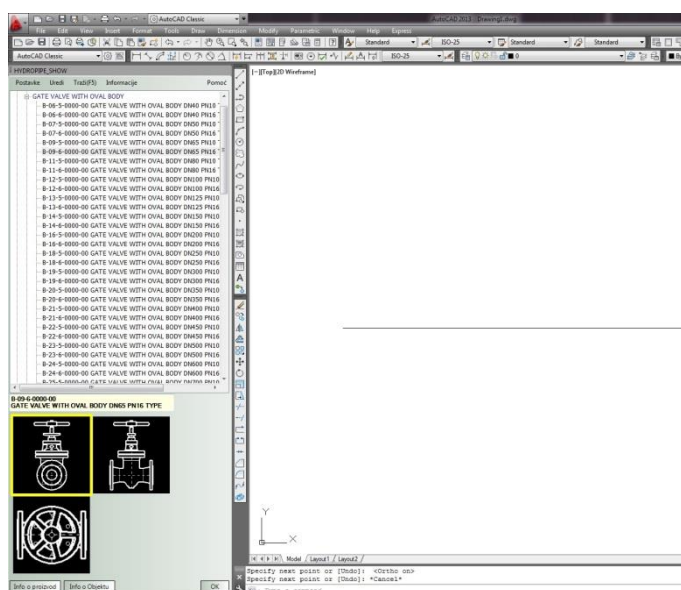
AutoCAD Classic
AutoCAD 2013 Drawing1.dwg
File Edit View Insert Format Tools Draw Dimension Modify Parametric Window Help Express
Standard BO-25 Standard Standard
AutoCAD Classic
BO-25
HYDROPIPE_SHOW
Postavke Uredi Traži(F5) Informacije Pomoć
GATE VALVE WITH OVAL BODY
B-06-5-0000-00 GATE VALVE WITH OVAL BODY DN40 PN10
B-06-6-0000-00 GATE VALVE WITH OVAL BODY DN40 PN16
B-07-5-0000-00 GATE VALVE WITH OVAL BODY DN50 PN10
B-07-6-0000-00 GATE VALVE WITH OVAL BODY DN50 PN16
B-09-5-0000-00 GATE VALVE WITH OVAL BODY DN65 PN10
B-09-6-0000-00 GATE VALVE WITH OVAL BODY DN65 PN16
B-11-5-0000-00 GATE VALVE WITH OVAL BODY DN80 PN10
B-11-6-0000-00 GATE VALVE WITH OVAL BODY DN80 PN16
B-12-5-0000-00 GATE VALVE WITH OVAL BODY DN100 PN10
B-12-6-0000-00 GATE VALVE WITH OVAL BODY DN100 PN16
B-13-5-0000-00 GATE VALVE WITH OVAL BODY DN125 PN10
B-13-6-0000-00 GATE VALVE WITH OVAL BODY DN125 PN16
B-14-5-0000-00 GATE VALVE WITH OVAL BODY DN150 PN10
B-14-6-0000-00 GATE VALVE WITH OVAL BODY DN150 PN16
B-16-5-0000-00 GATE VALVE WITH OVAL BODY DN200 PN10
B-16-6-0000-00 GATE VALVE WITH OVAL BODY DN200 PN16
B-18-5-0000-00 GATE VALVE WITH OVAL BODY DN250 PN10
B-18-6-0000-00 GATE VALVE WITH OVAL BODY DN250 PN16
B-19-5-0000-00 GATE VALVE WITH OVAL BODY DN300 PN10
B-19-6-0000-00 GATE VALVE WITH OVAL BODY DN300 PN16
B-20-5-0000-00 GATE VALVE WITH OVAL BODY DN350 PN10
B-20-6-0000-00 GATE VALVE WITH OVAL BODY DN350 PN16
B-21-5-0000-00 GATE VALVE WITH OVAL BODY DN400 PN10
B-21-6-0000-00 GATE VALVE WITH OVAL BODY DN400 PN16
B-22-5-0000-00 GATE VALVE WITH OVAL BODY DN450 PN10
B-22-6-0000-00 GATE VALVE WITH OVAL BODY DN450 PN16
B-23-5-0000-00 GATE VALVE WITH OVAL BODY DN500 PN10
B-23-6-0000-00 GATE VALVE WITH OVAL BODY DN500 PN16
B-24-5-0000-00 GATE VALVE WITH OVAL BODY DN600 PN10
B-24-6-0000-00 GATE VALVE WITH OVAL BODY DN600 PN16
B-25-5-0000-00 GATE VALVE WITH OVAL BODY DN700 PN10
B-09-6-0000-00
GATE VALVE WITH OVAL BODY DN65 PN16 TYPE
Info o proizvod Info o Objektu OK
[-][Top][2D Wireframe]
Y
X
Model Layout1 Layout2
Specify next point or [Undo]: <Ortho on>
Specify next point or [Undo]: *Cancel*